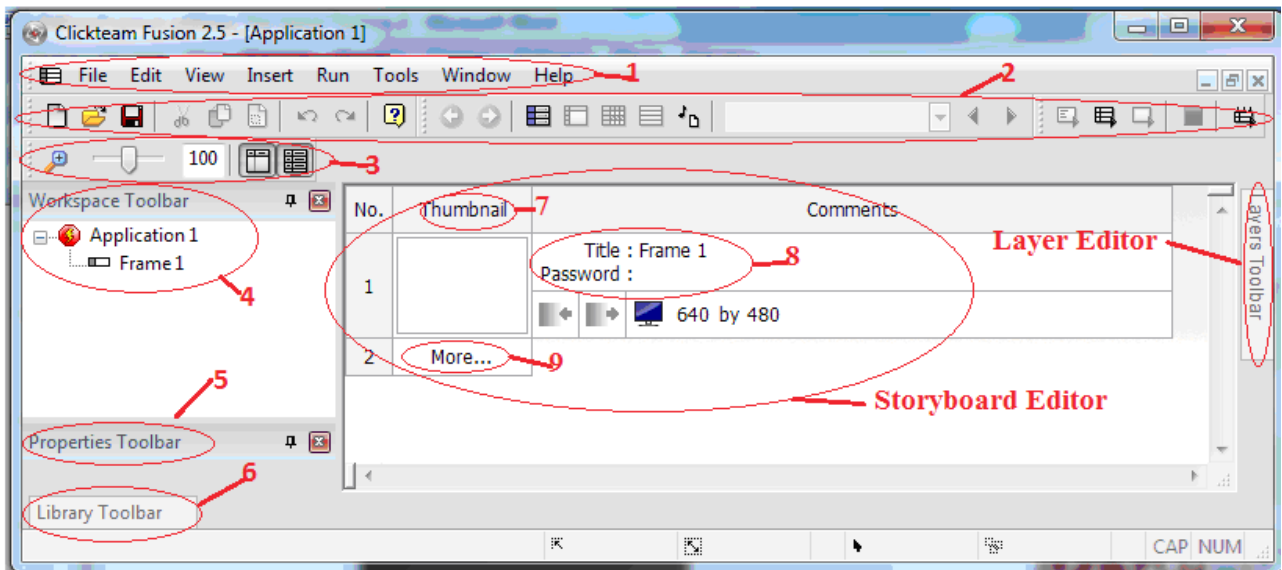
Clickteam Fusion 2.5 - [Application 1]

File Edit View Insert Run Tools Window Help

1

2

100

3

Workspace Toolbar

Application 1

Frame 1

4

| No. | Thumbnail | Comments |
|---|---|---|
| 1 | | Title : Frame 1 Password : |
| | | 640 by 480 |
| 2 | More... | |

7

8

9

Layer Editor

ayers Toolbar

Storyboard Editor

5

Properties Toolbar

6

Library Toolbar

CAP NUM